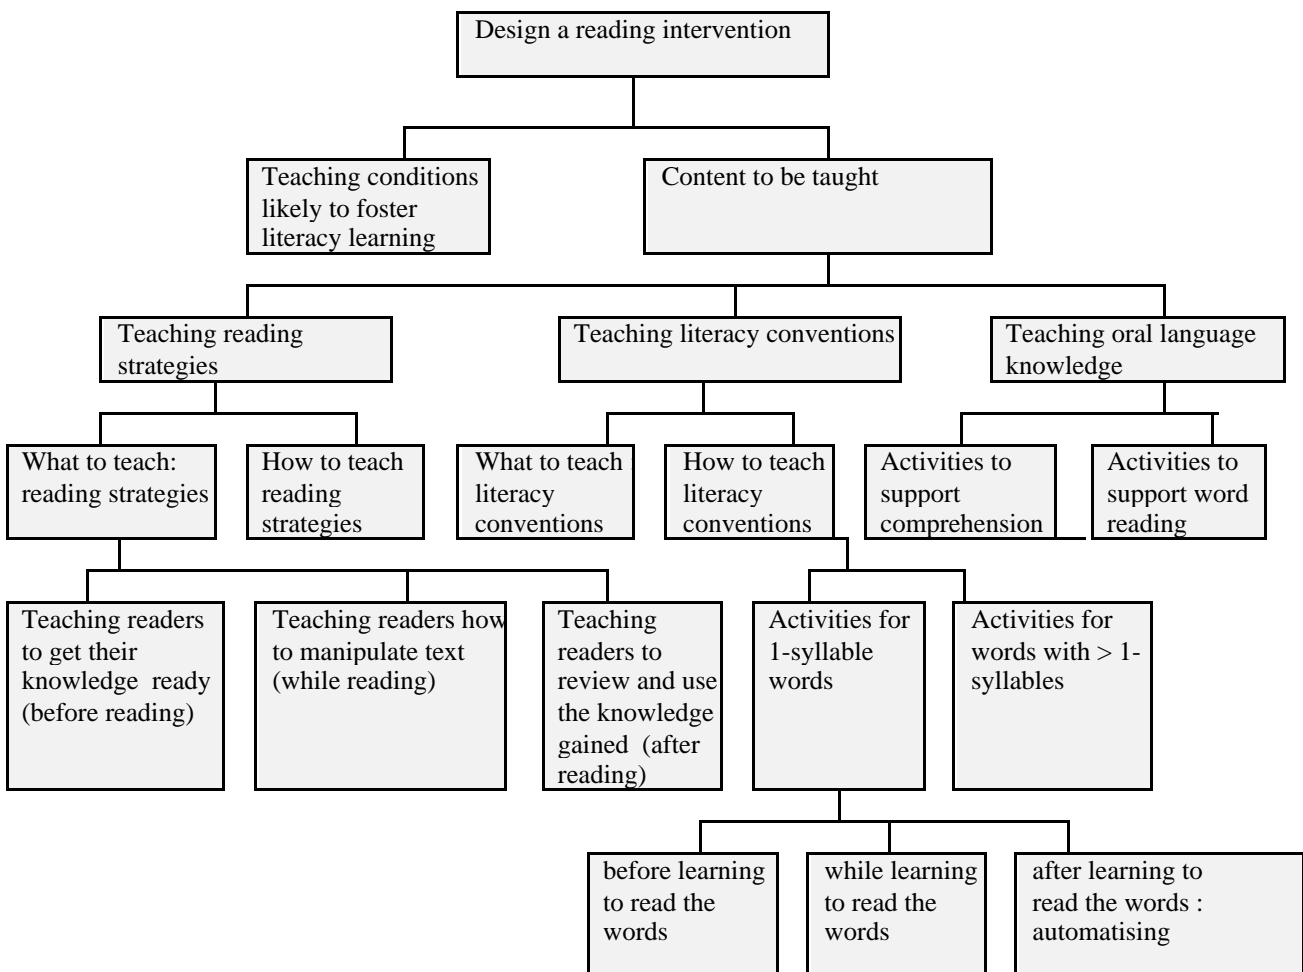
Design a reading intervention

Teaching conditions likely to foster literacy learning

Content to be taught

Teaching reading strategies

Teaching literacy conventions

Teaching oral language knowledge

What to teach: reading strategies

How to teach reading strategies

What to teach literacy conventions

How to teach literacy conventions

Activities to support comprehension

Activities to support word reading

Teaching readers to get their knowledge ready (before reading)

Teaching readers how to manipulate text (while reading)

Teaching readers to review and use the knowledge gained (after reading)

Activities for 1-syllable words

Activities for words with > 1-syllables

before learning to read the words

while learning to read the words

after learning to read the words : automatising